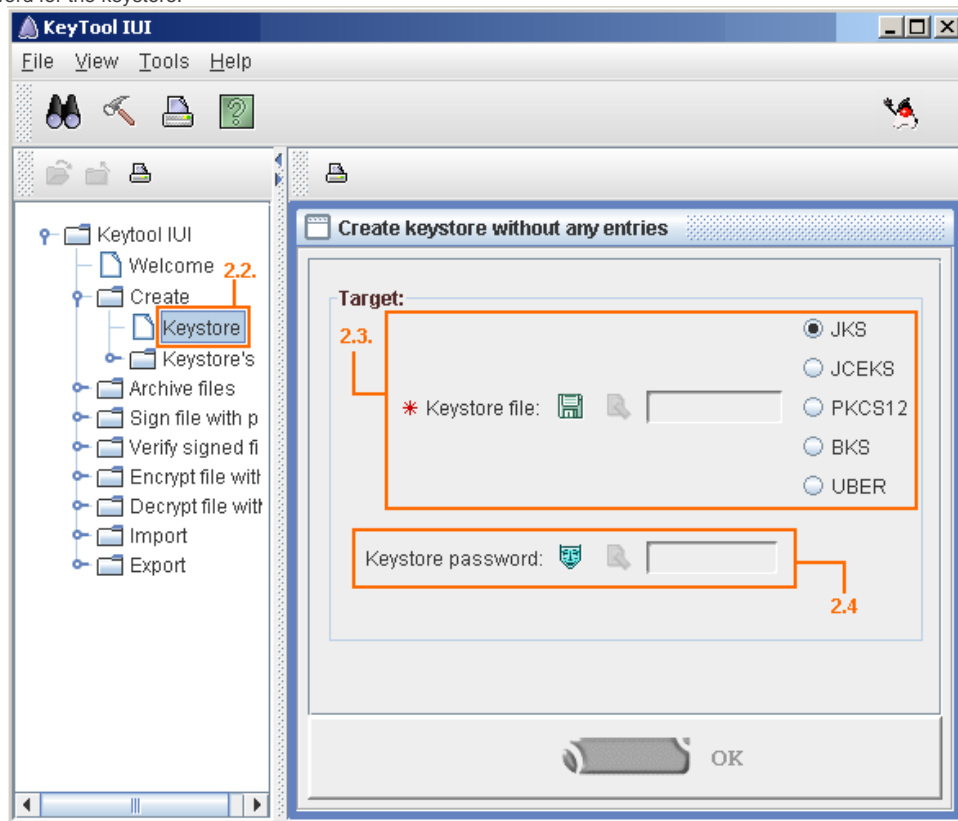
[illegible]ord for the keystore.

KeyTool IUI

File View Tools Help

Keytool IUI
Welcome
Create
Keystore
Keystore's
Archive files
Sign file with p
Verify signed fi
Encrypt file witl
Decrypt file witl
Import
Export

2.2.

Create keystore without any entries

Target:

2.3.

JKS
JCEKS
PKCS12
BKS
UBER

* Keystore file:

Keystore password:

2.4

OK